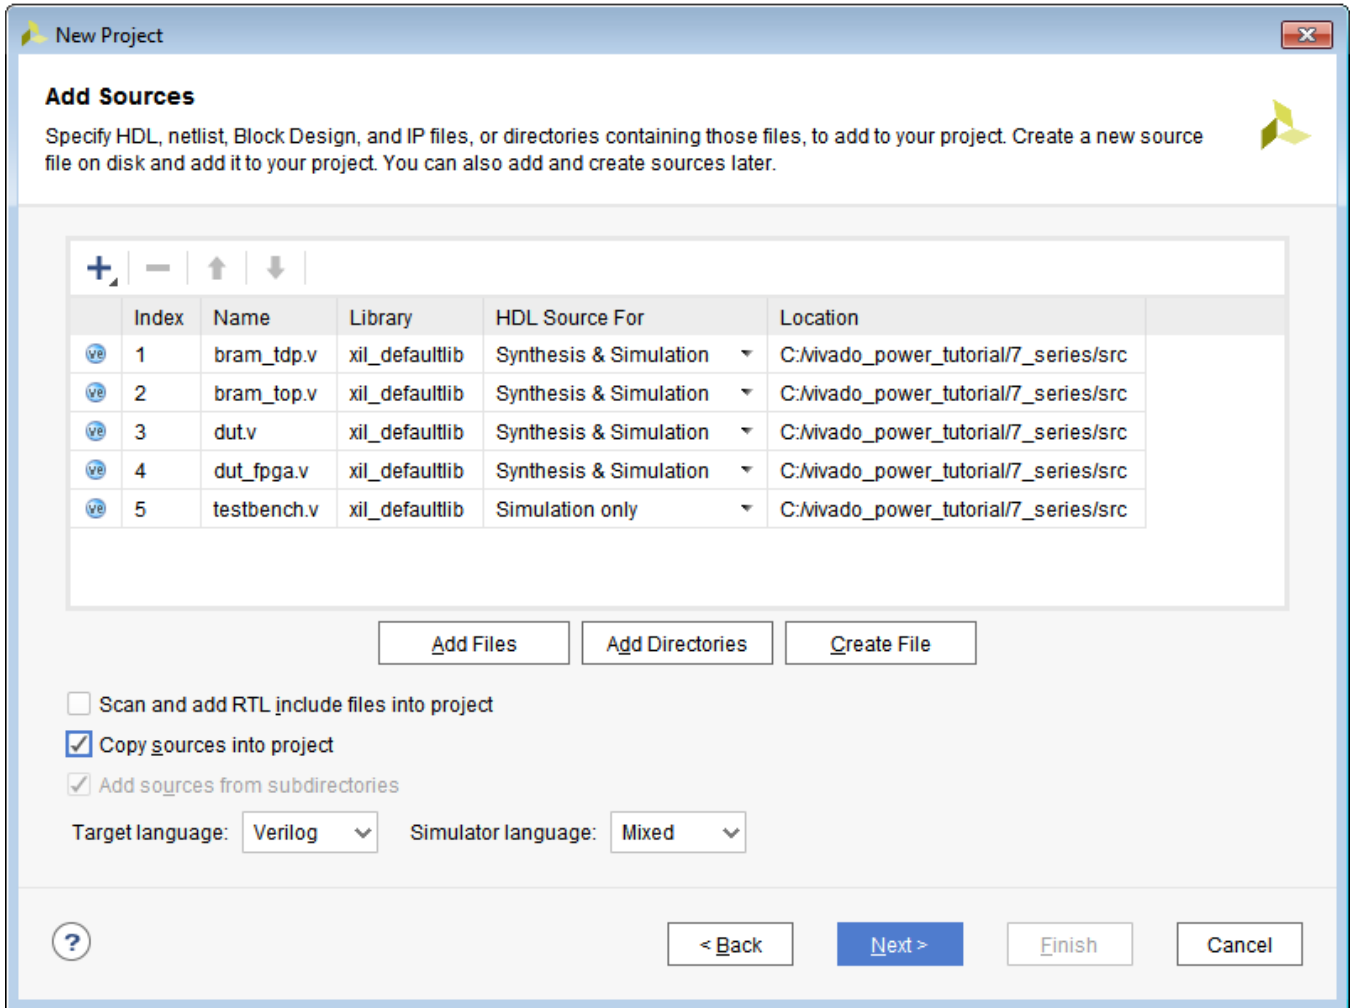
New Project

Add Sources

Specify HDL, netlist, Block Design, and IP files, or directories containing those files, to add to your project. Create a new source file on disk and add it to your project. You can also add and create sources later.

| | Index | Name | Library | HDL Source For | Location |
|---|---|---|---|---|---|
| ve | 1 | bram_tdp.v | xil_defaultlib | Synthesis & Simulation | C:/vivado_power_tutorial/7_series/src |
| ve | 2 | bram_top.v | xil_defaultlib | Synthesis & Simulation | C:/vivado_power_tutorial/7_series/src |
| ve | 3 | dut.v | xil_defaultlib | Synthesis & Simulation | C:/vivado_power_tutorial/7_series/src |
| ve | 4 | dut_fpga.v | xil_defaultlib | Synthesis & Simulation | C:/vivado_power_tutorial/7_series/src |
| ve | 5 | testbench.v | xil_defaultlib | Simulation only | C:/vivado_power_tutorial/7_series/src |

Add Files | Add Directories | Create File

Scan and add RTL include files into project

Copy sources into project

Add sources from subdirectories

Target language: Verilog Simulator language: Mixed

?

< Back | Next > | Finish | Cancel